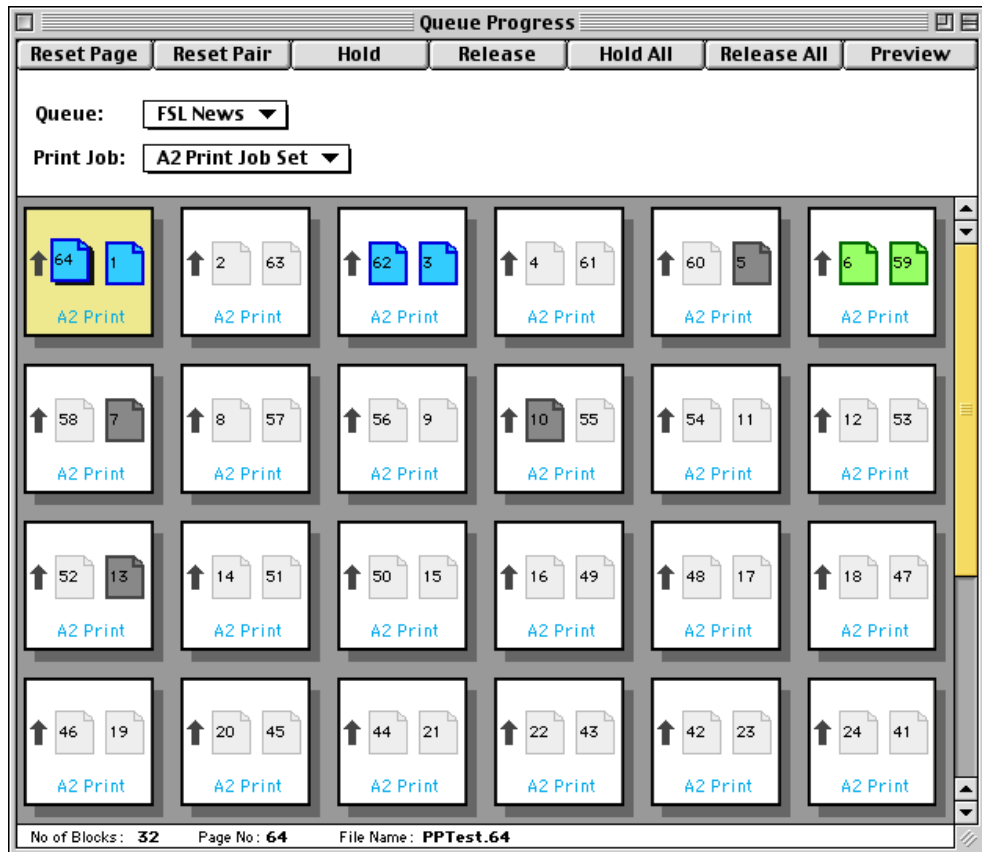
Queue Progress

Reset Page | Reset Pair | Hold | Release | Hold All | Release All | Preview

Queue: FSL News

Print Job: A2 Print Job Set

64 1 A2 Print
2 63 A2 Print
62 3 A2 Print
4 61 A2 Print
60 5 A2 Print
6 59 A2 Print

58 7 A2 Print
8 57 A2 Print
56 9 A2 Print
10 55 A2 Print
54 11 A2 Print
12 53 A2 Print

52 13 A2 Print
14 51 A2 Print
50 15 A2 Print
16 49 A2 Print
48 17 A2 Print
18 47 A2 Print

46 19 A2 Print
20 45 A2 Print
44 21 A2 Print
22 43 A2 Print
42 23 A2 Print
24 41 A2 Print

No of Blocks: 32 Page No: 64 File Name: PPTest.64